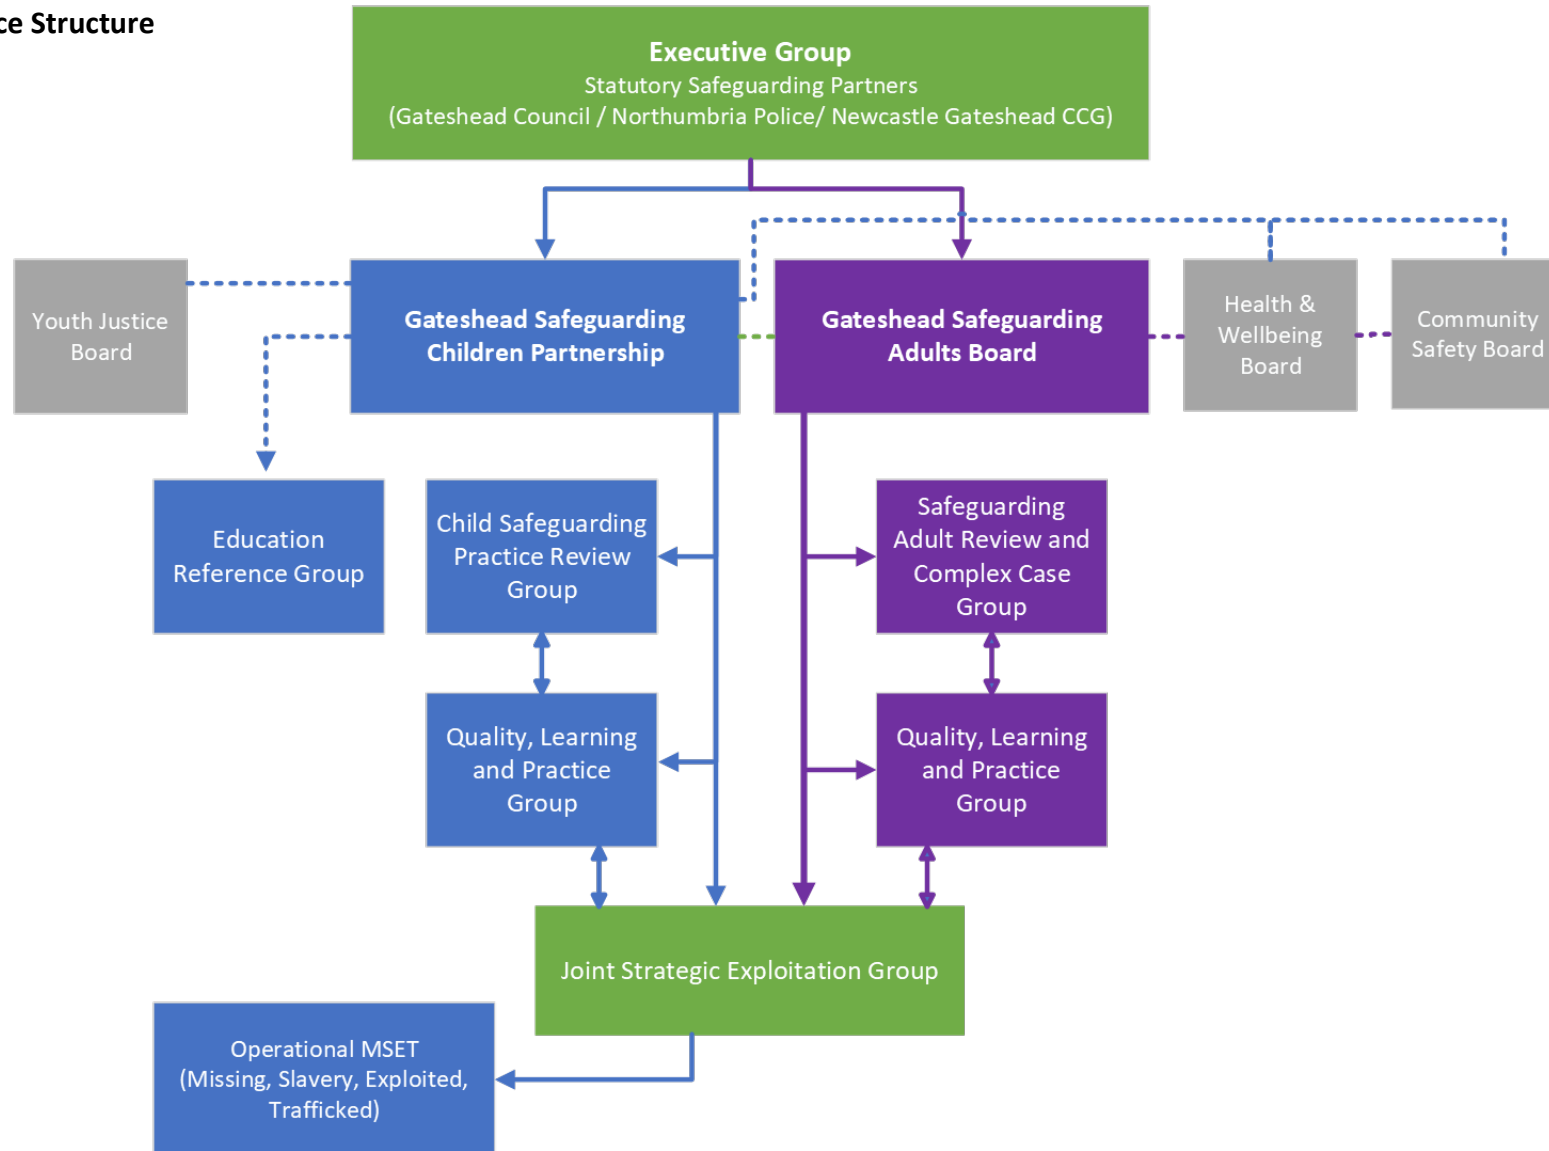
ce Structure

Executive Group
Statutory Safeguarding Partners
(Gateshead Council / Northumbria Police/ Newcastle Gateshead CCG)

Youth Justice Board

Gateshead Safeguarding Children Partnership

Gateshead Safeguarding Adults Board

Health & Wellbeing Board

Community Safety Board

Education Reference Group

Child Safeguarding Practice Review Group

Safeguarding Adult Review and Complex Case Group

Quality, Learning and Practice Group

Quality, Learning and Practice Group

Joint Strategic Exploitation Group

Operational MSET
(Missing, Slavery, Exploited, Trafficked)